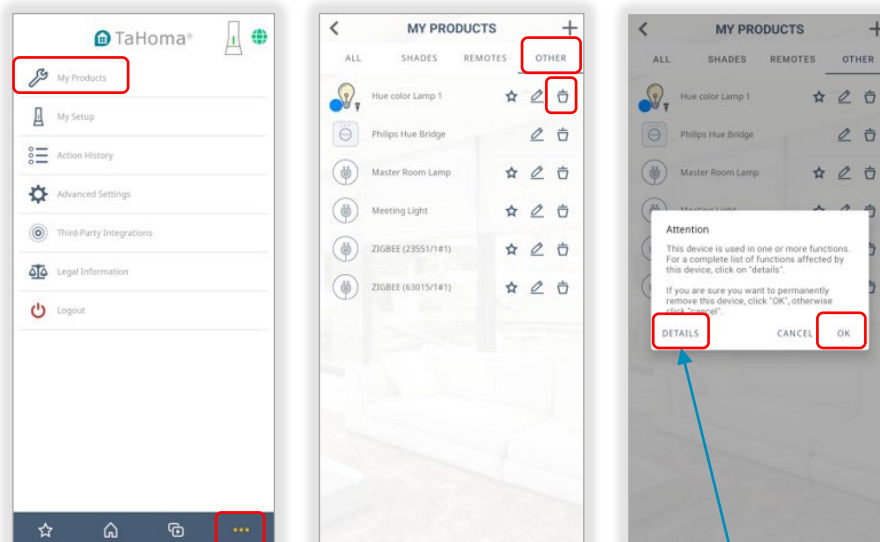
TaHoma®

My Products

My Setup

Action History

Advanced Settings

Third-Party Integrations

Legal Information

Logout

...

MY PRODUCTS

ALL SHADES REMOTES OTHER

Hue color Lamp 1

Philips Hue Bridge

Master Room Lamp

Meeting Light

ZIGBEE (23551/1#1)

ZIGBEE (63015/1#1)

MY PRODUCTS

ALL SHADES REMOTES OTHER

Hue color Lamp 1

Philips Hue Bridge

Master Room Lamp

Attention

This device is used in one or more functions. For a complete list of functions affected by this device, click on "details".

If you are sure you want to permanently remove this device, click "OK", otherwise click "cancel".

DETAILS CANCEL OK